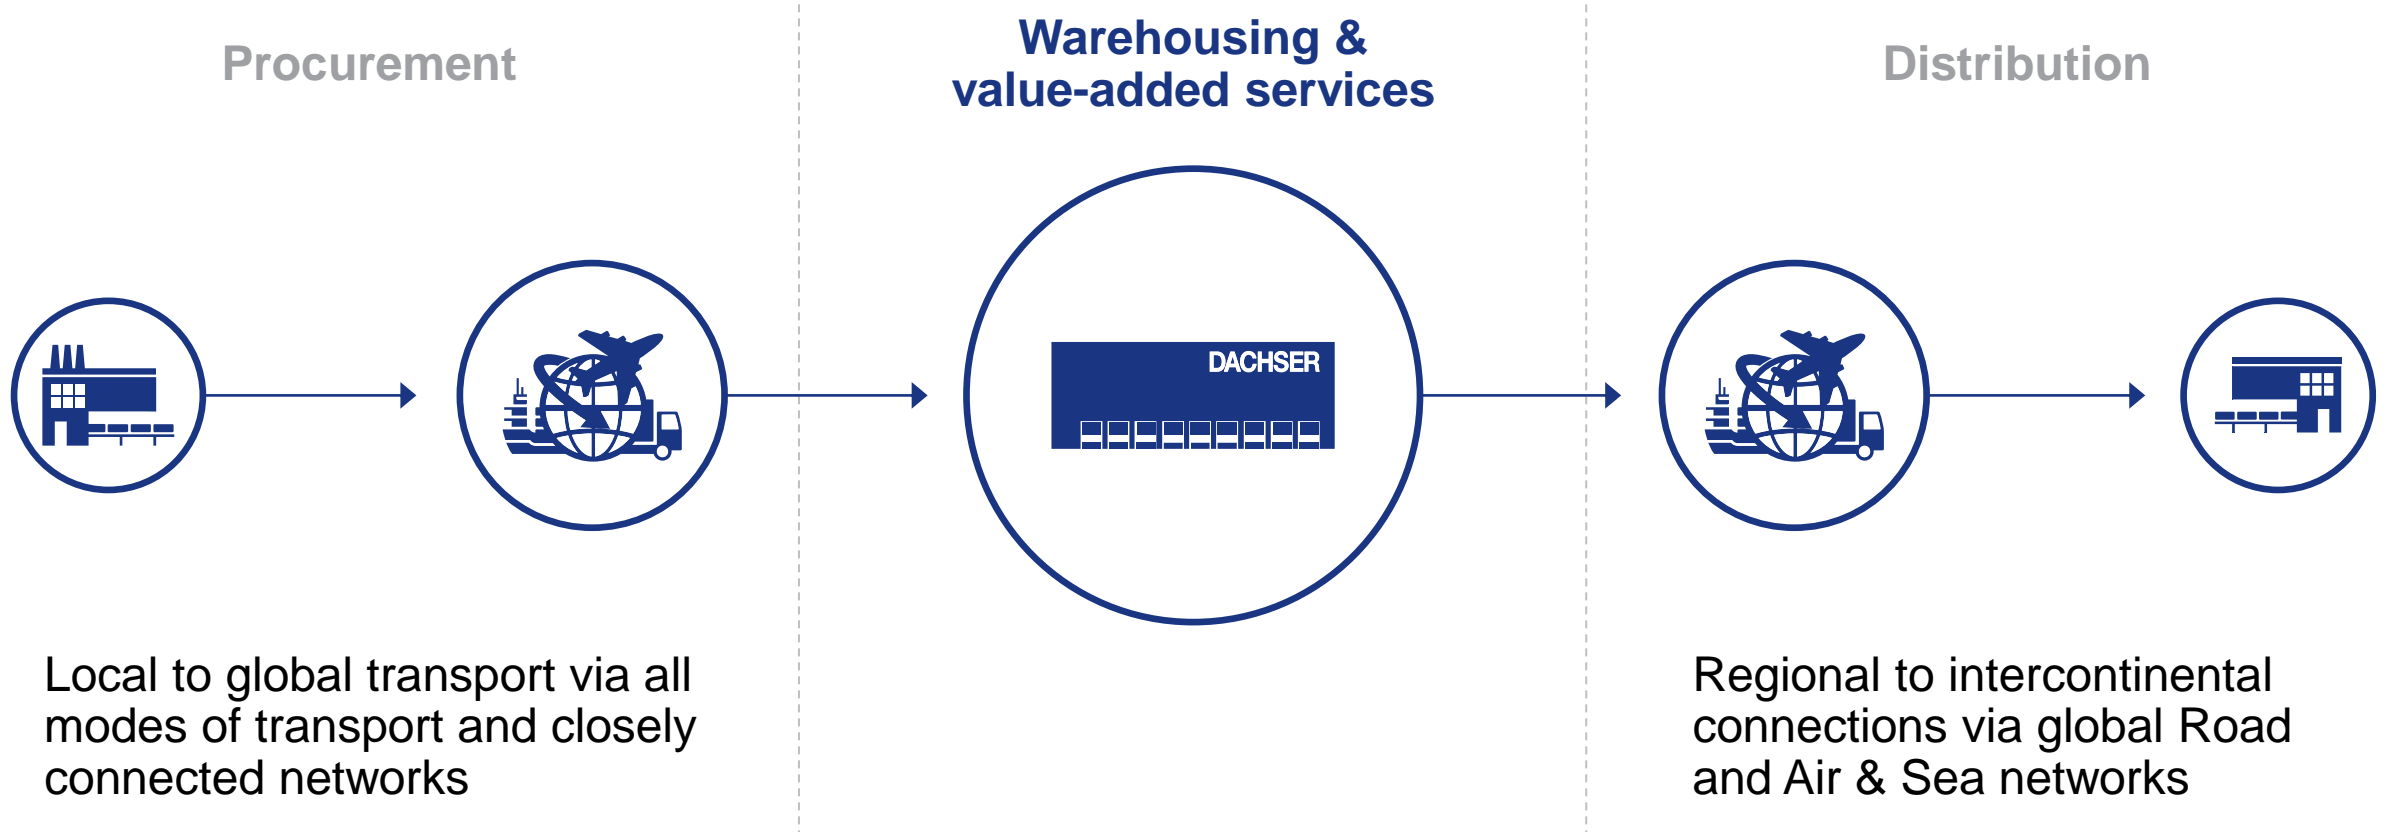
Procurement

Warehousing & value-added services

Distribution

DACHSER

Local to global transport via all modes of transport and closely connected networks

Regional to intercontinental connections via global Road and Air & Sea networks